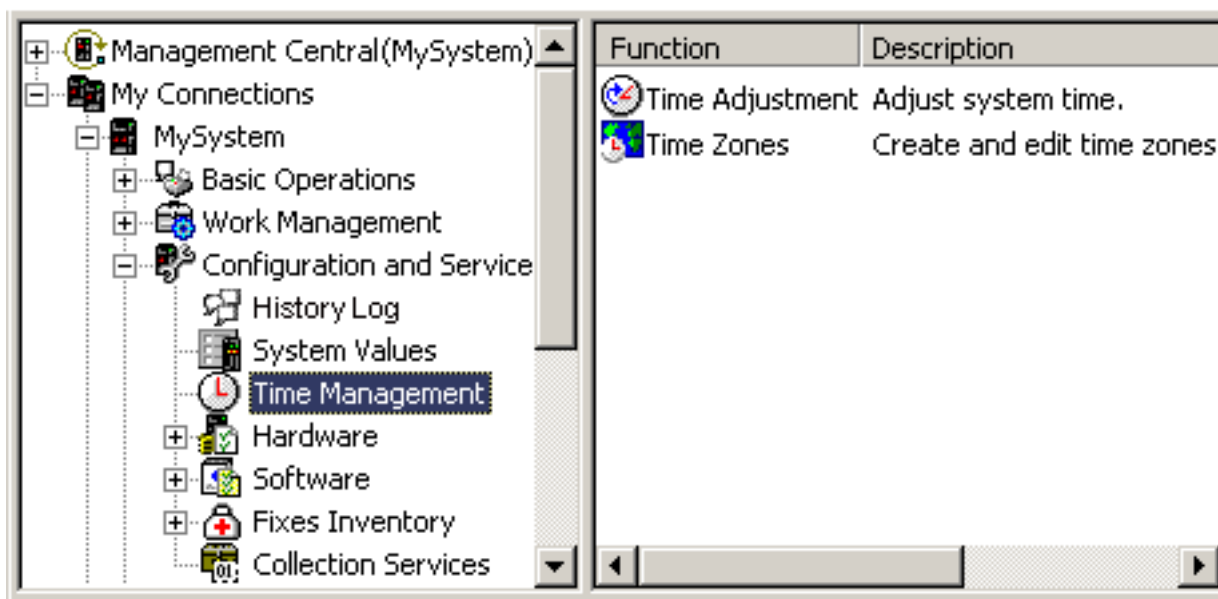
Management Central(MySystem)
My Connections
MySystem
Basic Operations
Work Management
Configuration and Service
History Log
System Values
Time Management
Hardware
Software
Fixes Inventory
Collection Services

| Function | Description |
|---|---|
| Time Adjustment | Adjust system time. |
| Time Zones | Create and edit time zones |